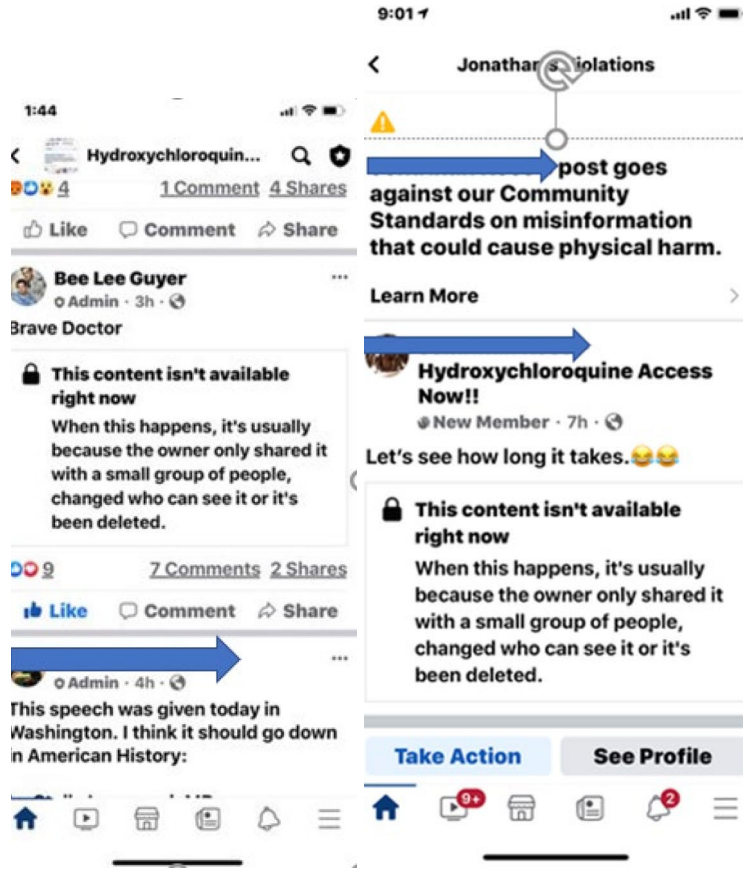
1:44

Hydroxychloroquine...

4 1 Comment 4 Shares

Like Comment Share

Bee Lee Guyer
Admin · 3h ·

Brave Doctor

This content isn't available right now
When this happens, it's usually because the owner only shared it with a small group of people, changed who can see it or it's been deleted.

9 7 Comments 2 Shares

Like Comment Share

Admin · 4h ·

This speech was given today in Washington. I think it should go down in American History:

9:01

Jonathan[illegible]iolations

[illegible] post goes against our Community Standards on misinformation that could cause physical harm.

Learn More

Hydroxychloroquine Access Now!!
New Member · 7h ·

Let's see how long it takes.😂😂

This content isn't available right now
When this happens, it's usually because the owner only shared it with a small group of people, changed who can see it or it's been deleted.

Take Action See Profile

9+ 2